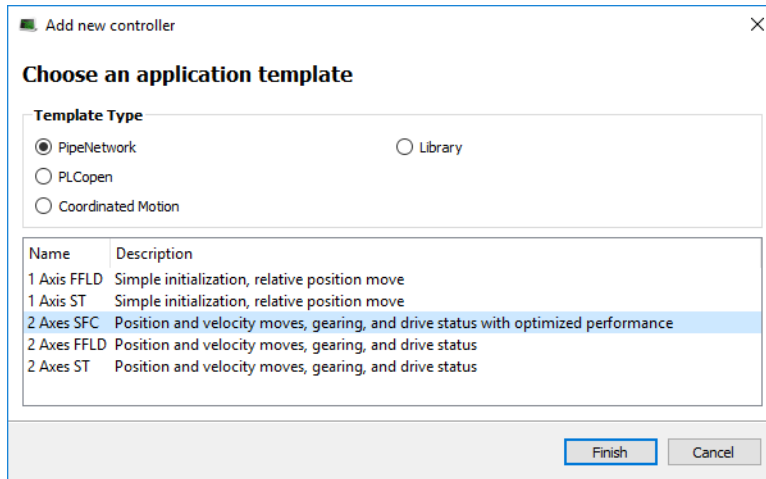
Add new controller

Choose an application template

Template Type

PipeNetwork

PLCopen

Coordinated Motion

Library

| Name | Description |
|---|---|
| 1 Axis FFLD | Simple initialization, relative position move |
| 1 Axis ST | Simple initialization, relative position move |
| 2 Axes SFC | Position and velocity moves, gearing, and drive status with optimized performance |
| 2 Axes FFLD | Position and velocity moves, gearing, and drive status |
| 2 Axes ST | Position and velocity moves, gearing, and drive status |

Finish

Cancel